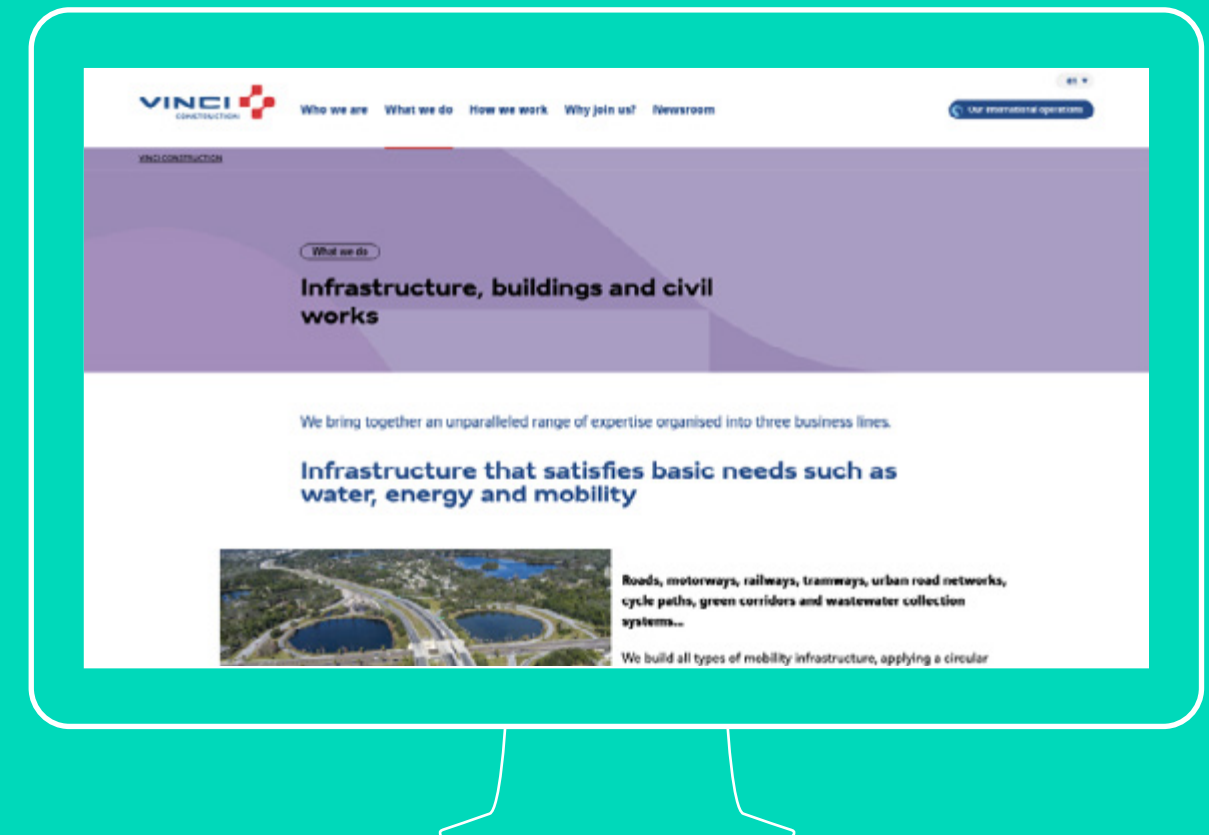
en ▾

VINCI CONSTRUCTION

Who we are What we do How we work Why join us? Newsroom

Our international operations

VINCI CONSTRUCTION

What we do

Infrastructure, buildings and civil works

We bring together an unparalleled range of expertise organised into three business lines.

Infrastructure that satisfies basic needs such as water, energy and mobility

Roads, motorways, railways, tramways, urban road networks, cycle paths, green corridors and wastewater collection systems...

We build all types of mobility infrastructure, applying a circular